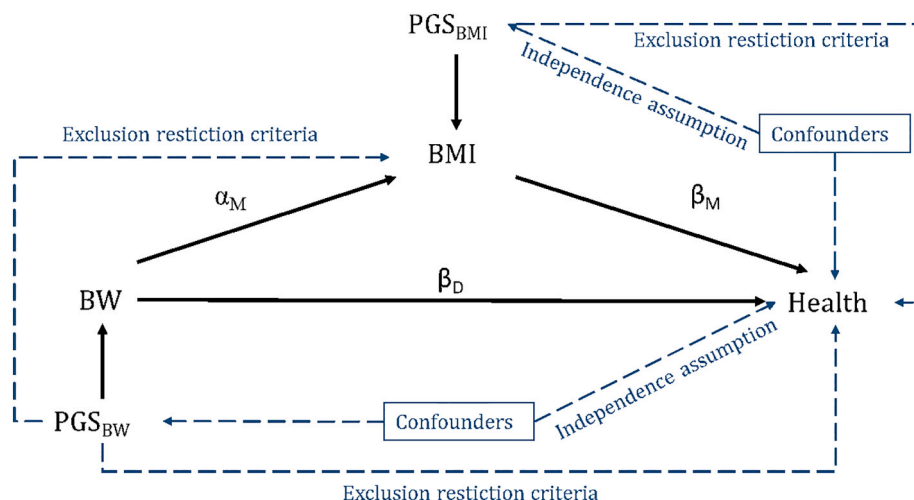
$PGS_{BMI}$

Exclusion restiction criteria

Independence assumption

Exclusion restiction criteria

Confounders

BMI

$\alpha_M$

$\beta_M$

BW

$\beta_D$

Health

Independence assumption

$PGS_{BW}$

Confounders

Exclusion restiction criteria